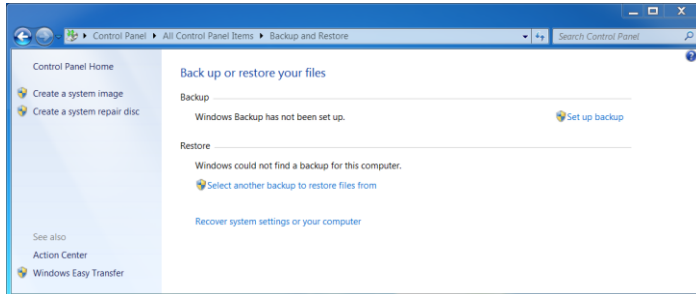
Control Panel ▸ All Control Panel Items ▸ Backup and Restore

Search Control Panel

Control Panel Home

Create a system image

Create a system repair disc

See also

Action Center

Windows Easy Transfer

Back up or restore your files

Backup

Windows Backup has not been set up.

Set up backup

Restore

Windows could not find a backup for this computer.

Select another backup to restore files from

Recover system settings or your computer